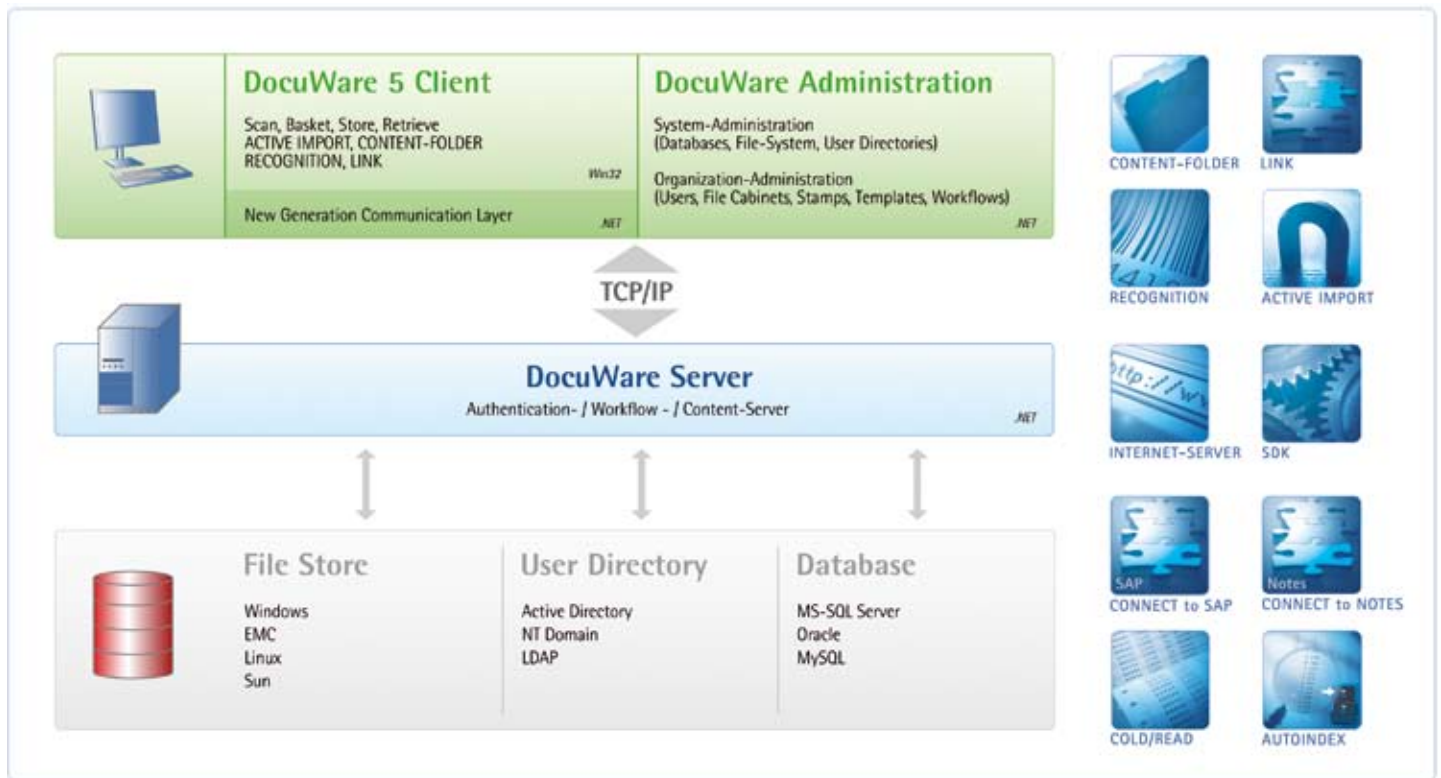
DocuWare 5 Client

Scan, Basket, Store, Retrieve
ACTIVE IMPORT, CONTENT-FOLDER
RECOGNITION, LINK

Win32

New Generation Communication Layer

.NET

DocuWare Administration

System-Administration
(Databases, File-System, User Directories)

Organization-Administration
(Users, File Cabinets, Stamps, Templates, Workflows)

.NET

TCP/IP

DocuWare Server

Authentication- / Workflow - / Content-Server

.NET

File Store

Windows
EMC
Linux
Sun

User Directory

Active Directory
NT Domain
LDAP

Database

MS-SQL Server
Oracle
MySQL

CONTENT-FOLDER

LINK

RECOGNITION

ACTIVE IMPORT

INTERNET-SERVER

SDK

SAP
CONNECT to SAP

Notes
CONNECT to NOTES

COLD/READ

AUTOINDEX